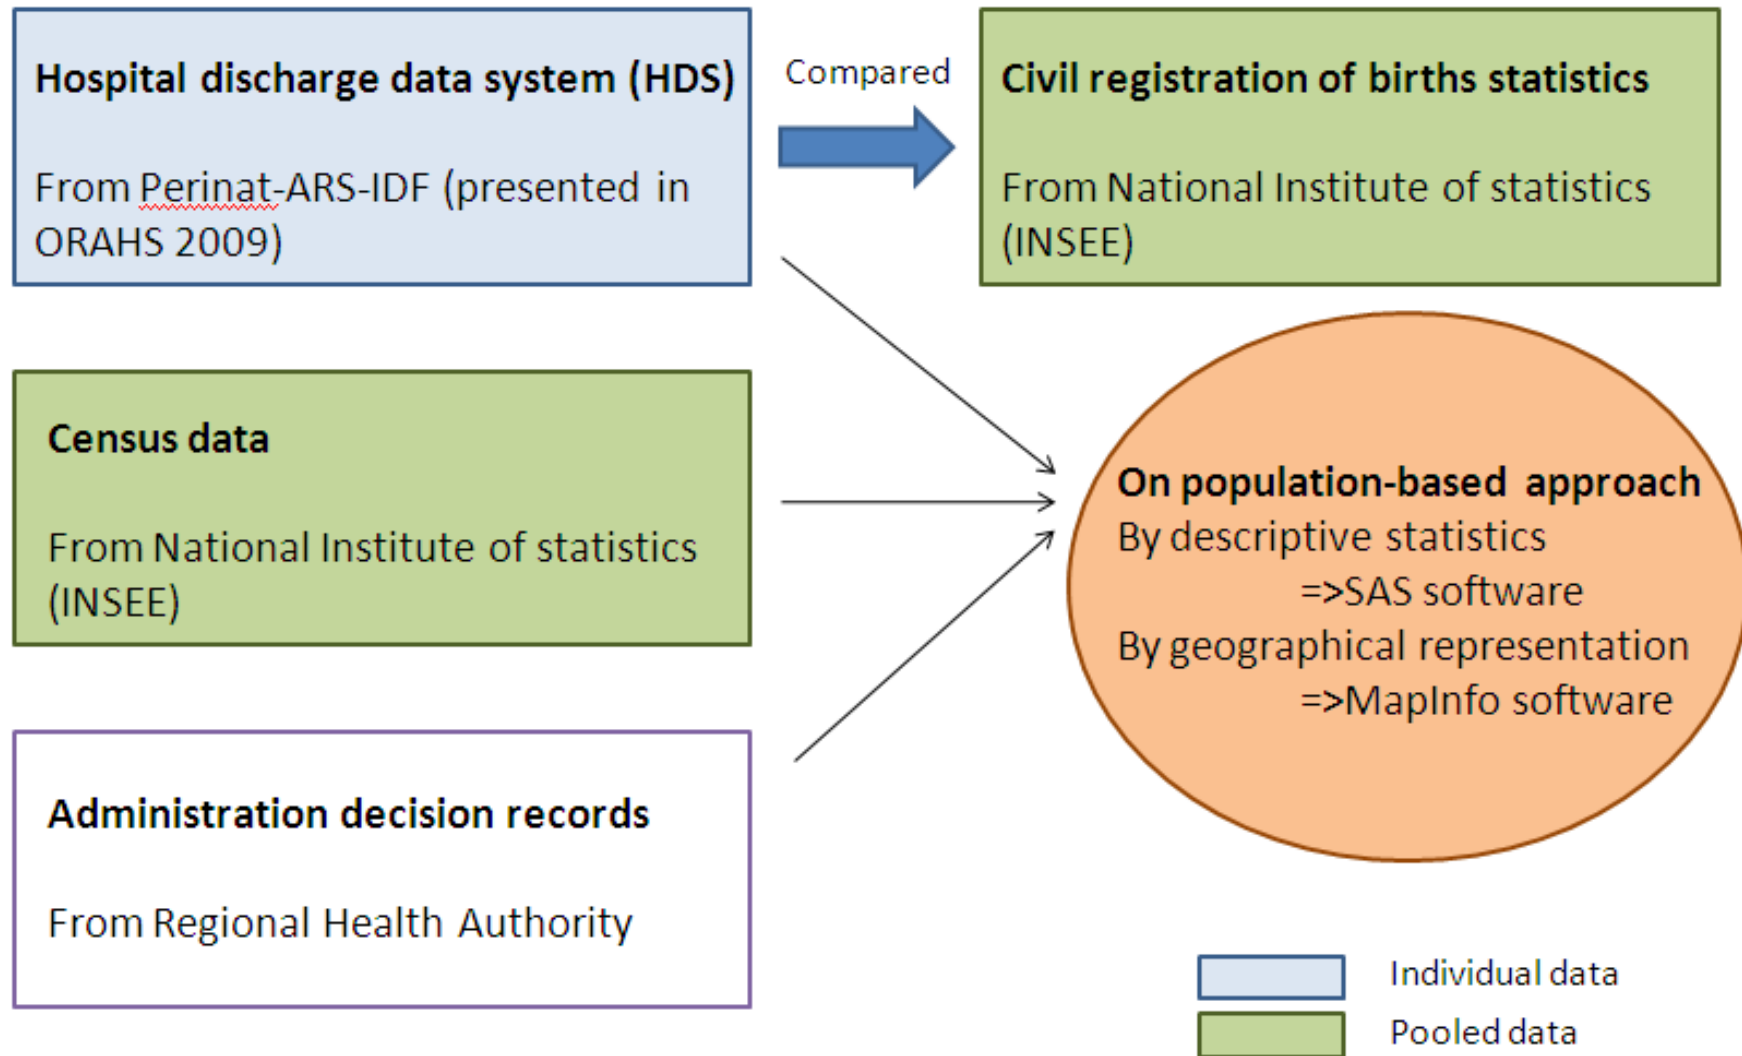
Hospital discharge data system (HDS)

From Perinat-ARS-IDF (presented in ORAHS 2009)

Compared

Civil registration of births statistics

From National Institute of statistics (INSEE)

Census data

From National Institute of statistics (INSEE)

On population-based approach
By descriptive statistics
=>SAS software
By geographical representation
=>MapInfo software

Administration decision records

From Regional Health Authority

Individual data

Pooled data